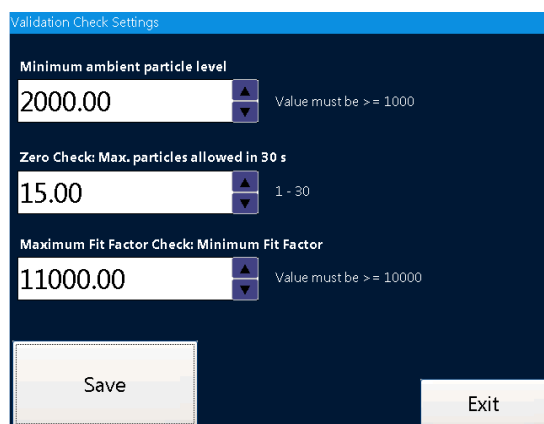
Validation Check Settings

Minimum ambient particle level

2000.00

Value must be >= 1000

Zero Check: Max. particles allowed in 30 s

15.00

1 - 30

Maximum Fit Factor Check: Minimum Fit Factor

11000.00

Value must be >= 10000

Save

Exit